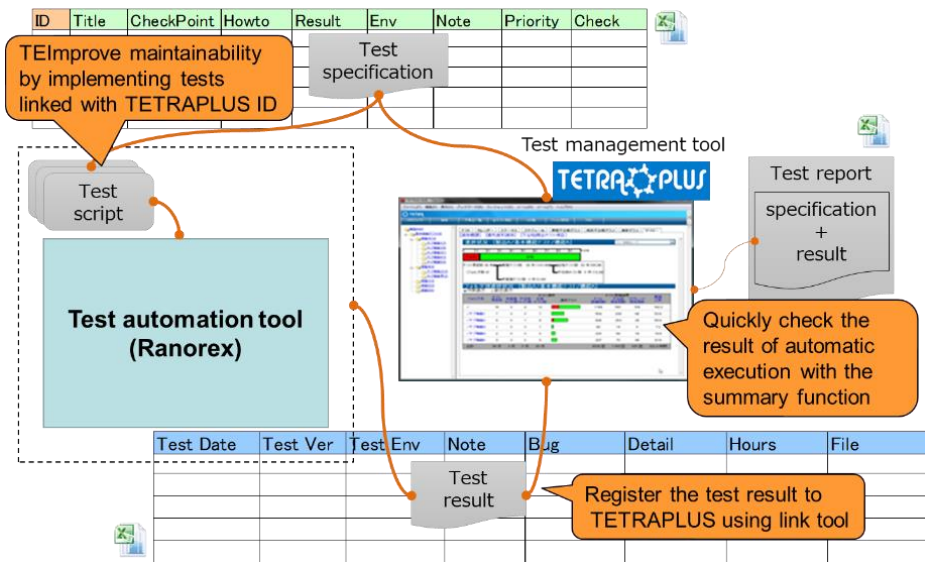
| ID | Title | CheckPoint | Howto | Result | Env | Note | Priority | Check |
|---|---|---|---|---|---|---|---|---|

TEImprove maintainability by implementing tests linked with TETRAPLUS ID

Test specification

Test management tool

TETRAPLUS

Test report

specification + result

Test script

Test automation tool (Ranorex)

Quickly check the result of automatic execution with the summary function

| Test Date | Test Ver | Test Env | Note | Bug | Detail | Hours | File |
|---|---|---|---|---|---|---|---|

Test result

Register the test result to TETRAPLUS using link tool